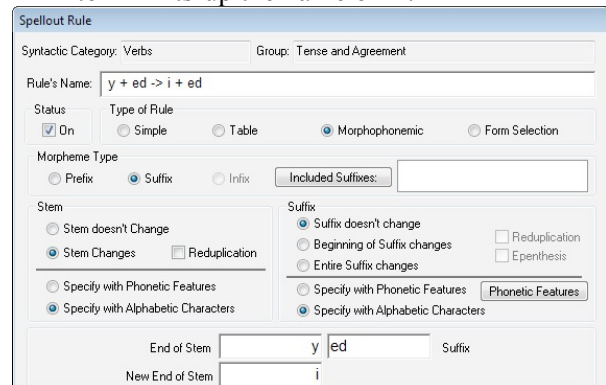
Spellout Rule

Syntactic Category: Verbs

Group: Tense and Agreement

Rule's Name: y + ed -> i + ed

Status
On

Type of Rule
Simple
Table
Morphophonemic
Form Selection

Morpheme Type
Prefix
Suffix
Infix
Included Suffixes:

Stem
Stem doesn't Change
Stem Changes
Reduplication
Specify with Phonetic Features
Specify with Alphabetic Characters

Suffix
Suffix doesn't change
Beginning of Suffix changes
Entire Suffix changes
Reduplication
Epenthesis
Specify with Phonetic Features
Phonetic Features
Specify with Alphabetic Characters

End of Stem y ed Suffix

New End of Stem i